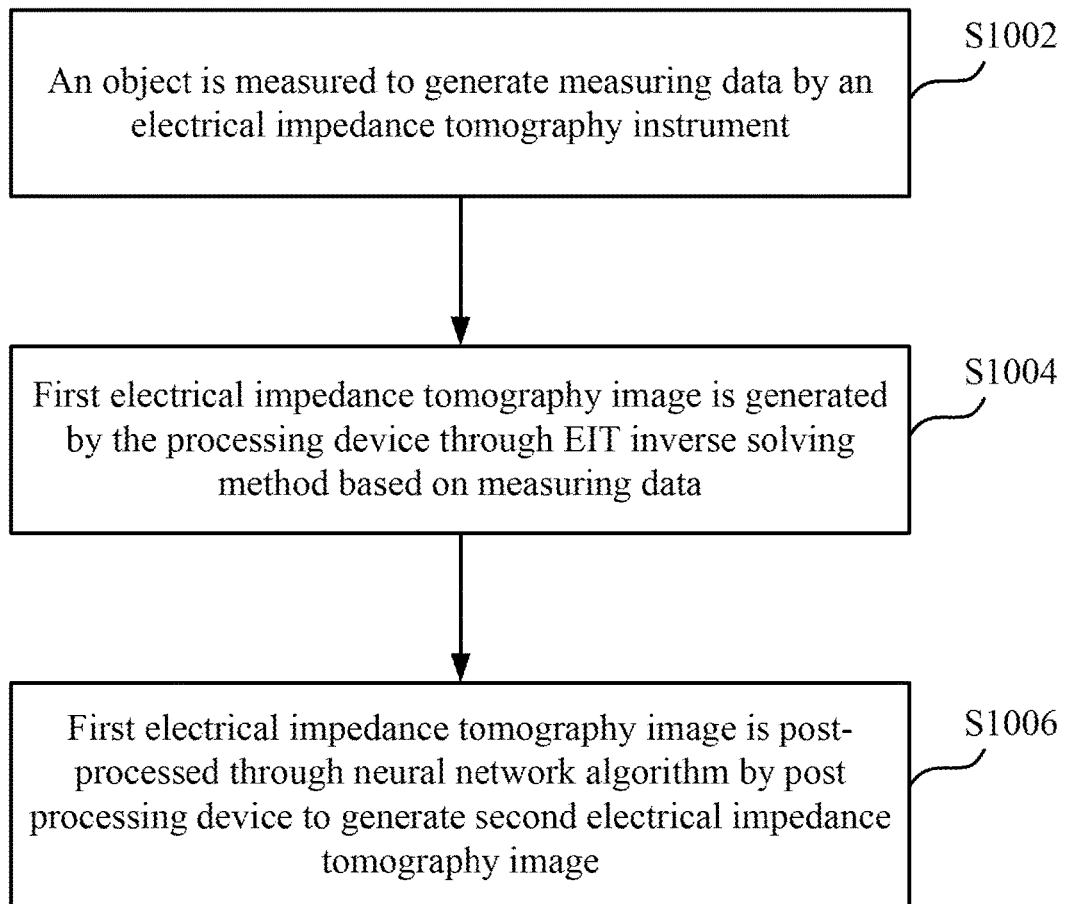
An object is measured to generate measuring data by an electrical impedance tomography instrument

S1002

First electrical impedance tomography image is generated by the processing device through EIT inverse solving method based on measuring data

S1004

First electrical impedance tomography image is post-processed through neural network algorithm by post processing device to generate second electrical impedance tomography image

S1006